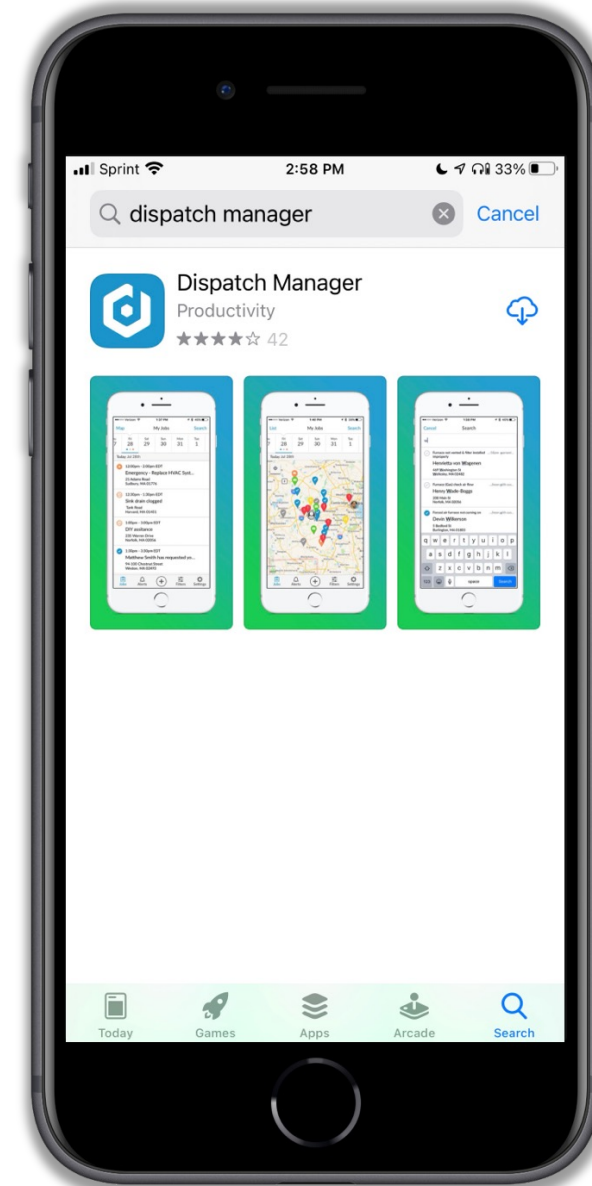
Sprint 2:58 PM 33%

dispatch manager Cancel

Dispatch Manager
Productivity
★★★★☆ 42

My Jobs
Search

Today, Jul 28th

Emergency - Replace HVAC Syst...

Sink drain clogged

DIY assitance

Matthew Smith has requested yo...

Search
Cancel

Henrietta von Wagenen

Henry Wade-Boggs

Devin Wilkerson

q w e r t y u i o p
a s d f g h j k l
z x c v b n m
space
Search

Today Games Apps Arcade Search